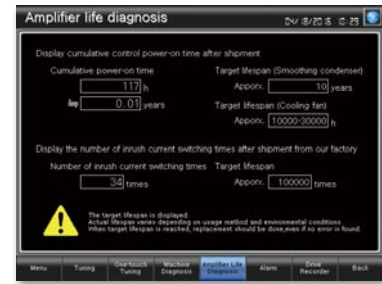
Amplifier life diagnosis

04/18/2015 15:23

Display cumulative control power-on time after shipment

Cumulative power-on time

117 h

0.01 years

Target lifespan (Smoothing condenser)

Approx. 10 years

Target lifespan (Cooling fan)

Approx. 10000-30000 h

Display the number of inrush current switching times after shipment from our factory

Number of inrush current switching times

34 times

Target lifespan

Approx. 100000 times

The target lifespan is displayed.
Actual lifespan varies depending on usage method and environmental conditions.
When target lifespan is reached, replacement should be done,even if no error is found.

Menu | Tuning | One-touch Tuning | Machine Diagnosis | Amplifier Life Diagnosis | Alarm | Drive Recorder | Back